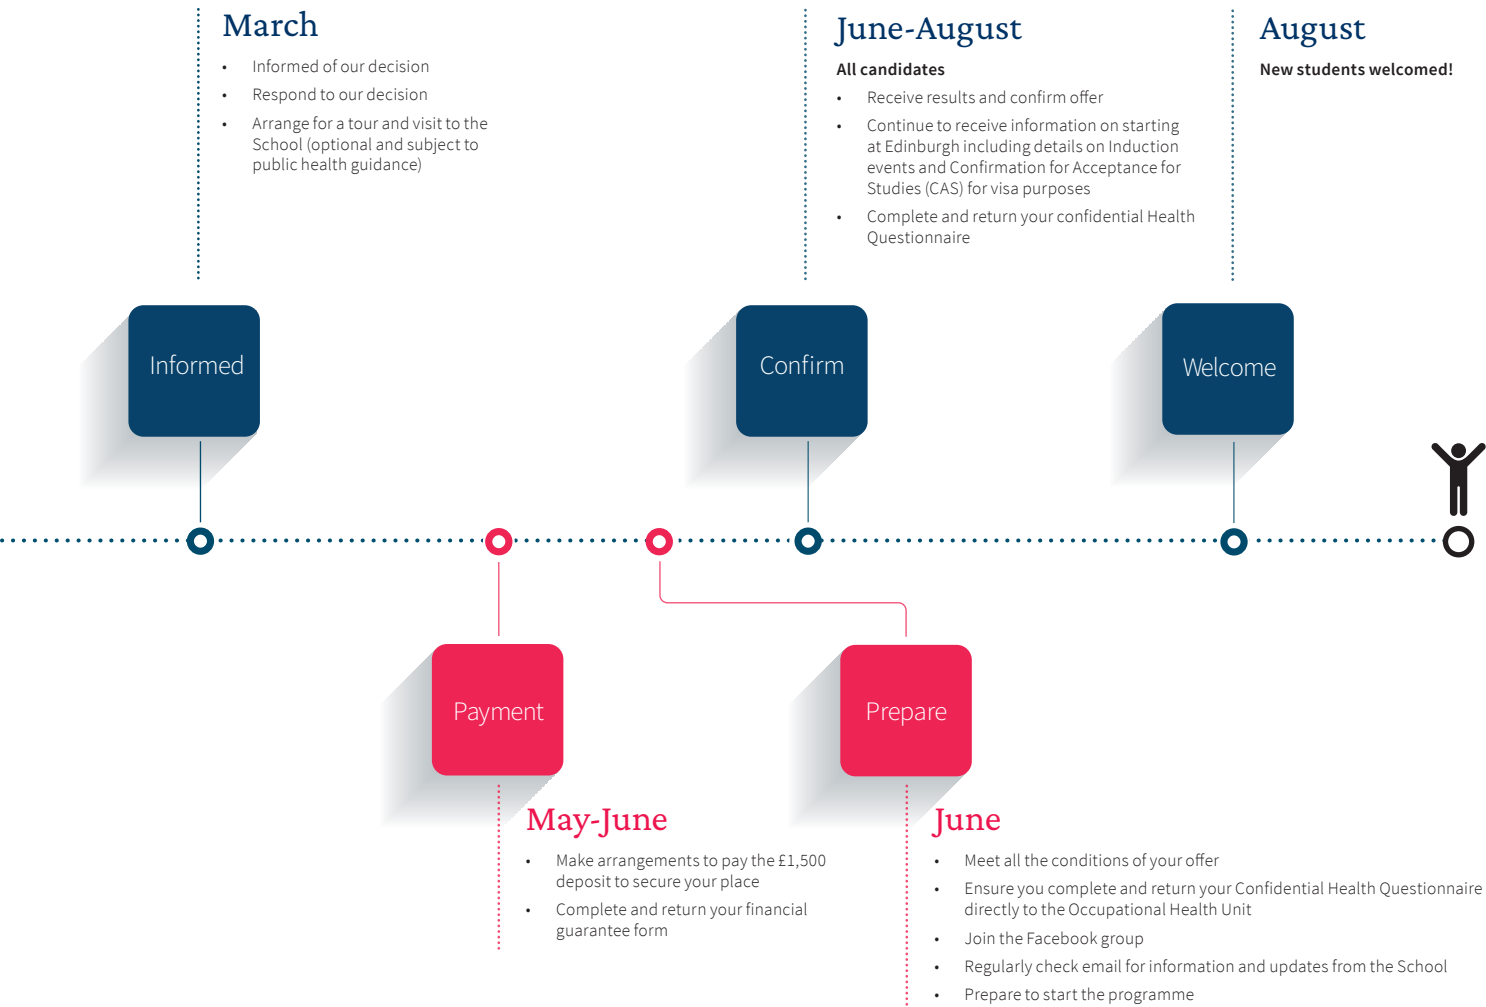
March

- Informed of our decision
- Respond to our decision
- Arrange for a tour and visit to the School (optional and subject to public health guidance)

June-August

All candidates

- Receive results and confirm offer
- Continue to receive information on starting at Edinburgh including details on Induction events and Confirmation for Acceptance for Studies (CAS) for visa purposes
- Complete and return your confidential Health Questionnaire

August

New students welcomed!

Informed

Confirm

Welcome

Payment

Prepare

May-June

- Make arrangements to pay the £1,500 deposit to secure your place
- Complete and return your financial guarantee form

June

- Meet all the conditions of your offer
- Ensure you complete and return your Confidential Health Questionnaire directly to the Occupational Health Unit
- Join the Facebook group
- Regularly check email for information and updates from the School
- Prepare to start the programme